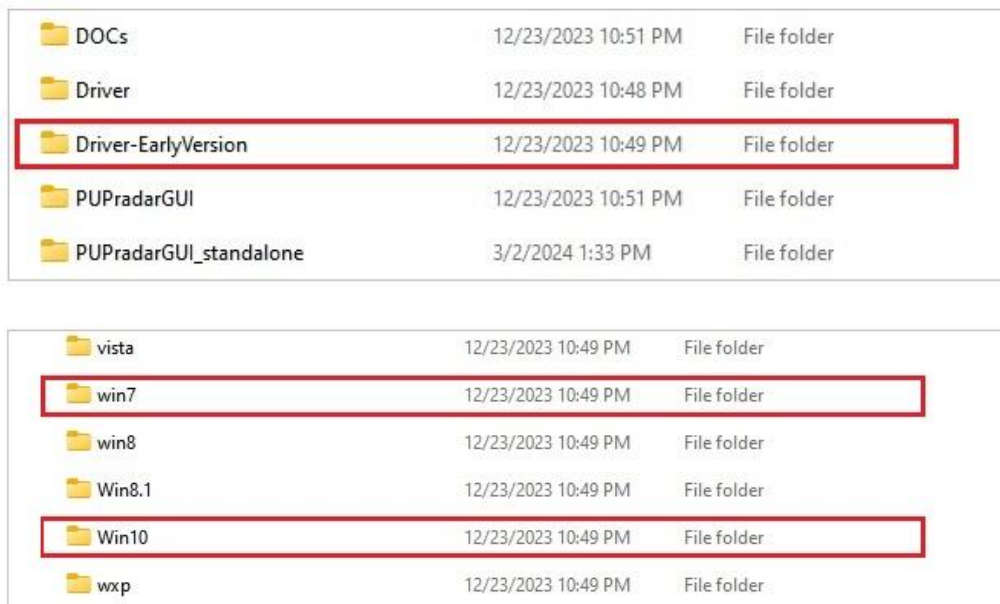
| | | |
|---|---|---|
| DOCs | 12/23/2023 10:51 PM | File folder |
| Driver | 12/23/2023 10:48 PM | File folder |
| Driver-EarlyVersion | 12/23/2023 10:49 PM | File folder |
| PUPradarGUI | 12/23/2023 10:51 PM | File folder |
| PUPradarGUI_standalone | 3/2/2024 1:33 PM | File folder |

| | | |
|---|---|---|
| vista | 12/23/2023 10:49 PM | File folder |
| win7 | 12/23/2023 10:49 PM | File folder |
| win8 | 12/23/2023 10:49 PM | File folder |
| Win8.1 | 12/23/2023 10:49 PM | File folder |
| Win10 | 12/23/2023 10:49 PM | File folder |
| wxp | 12/23/2023 10:49 PM | File folder |